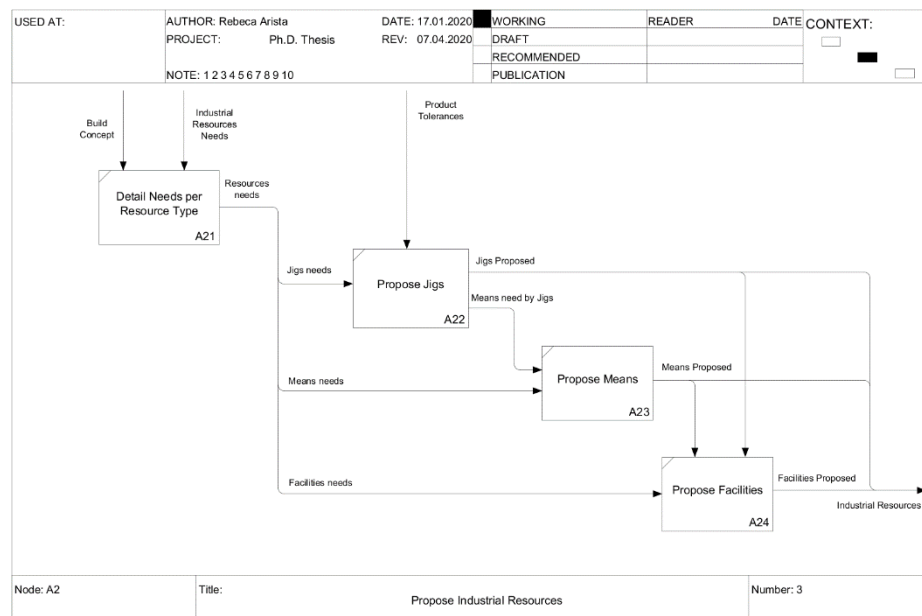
USED AT:

AUTHOR: Rebeca Arista
PROJECT: Ph.D. Thesis
NOTE: 1 2 3 4 5 6 7 8 9 10

DATE: 17.01.2020
REV: 07.04.2020

| | WORKING | READER | DATE |
|---|---|---|---|
| | DRAFT | | |
| | RECOMMENDED | | |
| | PUBLICATION | | |

CONTEXT:

Build Concept

Industrial Resources Needs

Product Tolerances

Detail Needs per Resource Type
A21

Resources needs

Jigs needs

Propose Jigs
A22

Jigs Proposed

Means need by Jigs

Means needs

Propose Means
A23

Means Proposed

Facilities needs

Propose Facilities
A24

Facilities Proposed

Industrial Resources

Node: A2
Title: Propose Industrial Resources
Number: 3